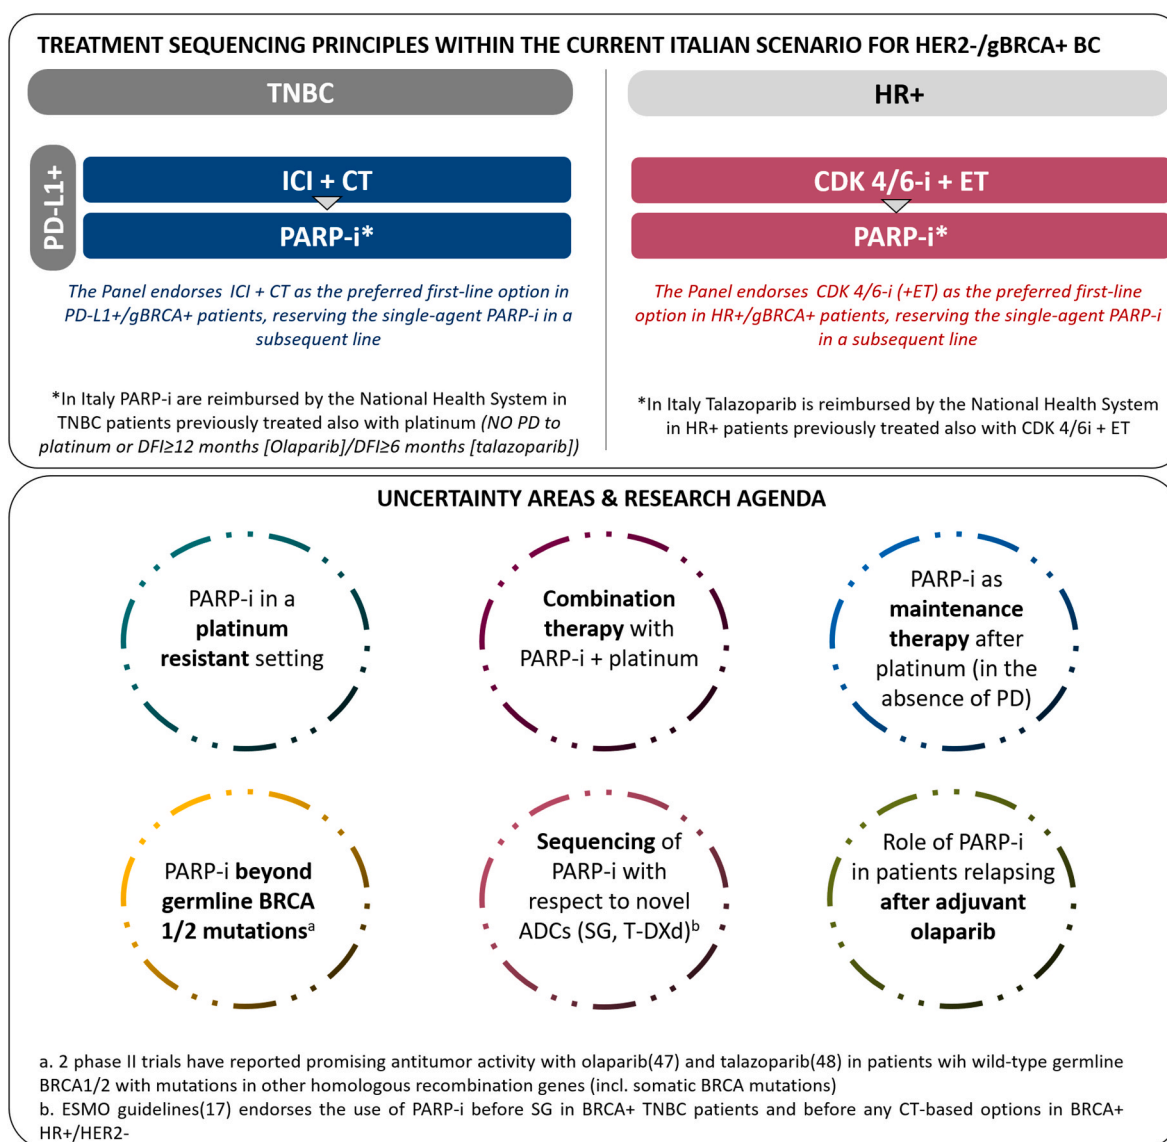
TREATMENT SEQUENCING PRINCIPLES WITHIN THE CURRENT ITALIAN SCENARIO FOR HER2-/gBRCA+ BC

TNBC

PD-L1+

ICI + CT

PARP-i*

The Panel endorses ICI + CT as the preferred first-line option in PD-L1+/gBRCA+ patients, reserving the single-agent PARP-i in a subsequent line

*In Italy PARP-i are reimbursed by the National Health System in TNBC patients previously treated also with platinum (NO PD to platinum or DFI≥12 months [Olaparib]/DFI≥6 months [talazoparib])

HR+

CDK 4/6-i + ET

PARP-i*

The Panel endorses CDK 4/6-i (+ET) as the preferred first-line option in HR+/gBRCA+ patients, reserving the single-agent PARP-i in a subsequent line

*In Italy Talazoparib is reimbursed by the National Health System in HR+ patients previously treated also with CDK 4/6i + ET

UNCERTAINTY AREAS & RESEARCH AGENDA

PARP-i in a platinum resistant setting

Combination therapy with PARP-i + platinum

PARP-i as maintenance therapy after platinum (in the absence of PD)

PARP-i beyond germline BRCA 1/2 mutations$^{a}$

Sequencing of PARP-i with respect to novel ADCs (SG, T-DXd)$^{b}$

Role of PARP-i in patients relapsing after adjuvant olaparib

a. 2 phase II trials have reported promising antitumor activity with olaparib(47) and talazoparib(48) in patients wih wild-type germline BRCA1/2 with mutations in other homologous recombination genes (incl. somatic BRCA mutations)
b. ESMO guidelines(17) endorses the use of PARP-i before SG in BRCA+ TNBC patients and before any CT-based options in BRCA+ HR+/HER2-